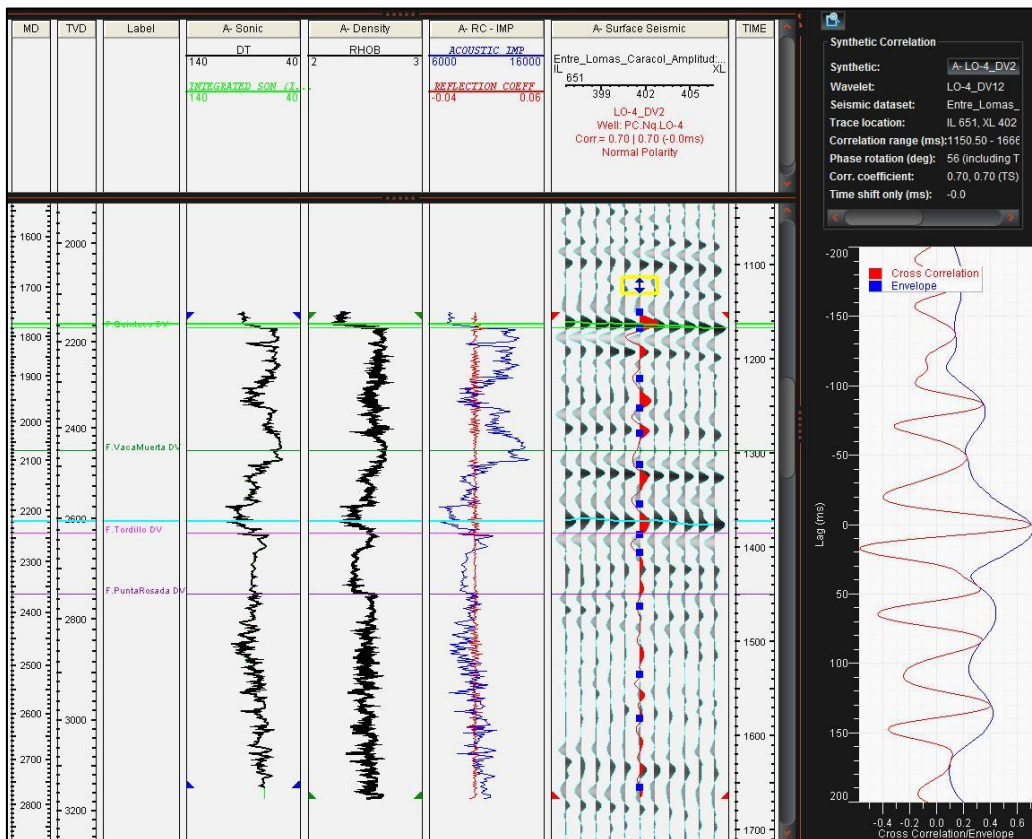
MD | TVD | Label | A- Sonic | A- Density | A- RC - IMP | A- Surface Seismic | TIME

DT
140 40
INTEGRATED SON (I...
140 40

RHOB
2 3

ACOUSTIC IMP
6000 16000
REFLECTION COEFF
-0.04 0.06

Entre_Lomas_Caracol_Amplitud...
IL XL
651
399 402 405
LO-4_DV2
Well: PC.Nq.LO-4
Corr.= 0.70 | 0.70 (-0.0ms)
Normal Polarity

1600
1700
1800
1900
2000
2100
2200
2300
2400
2500
2600
2700
2800

2000
2200
2400
2600
2800
3000
3200

F.Quintuco DV
F.VacaMuerta DV
F.Tordillo DV
F.PuntaRosada DV

1100
1200
1300
1400
1500
1600
1700

Synthetic Correlation
Synthetic: A- LO-4_DV2
Wavelet: LO-4_DV12
Seismic dataset: Entre_Lomas_
Trace location: IL 651, XL 402
Correlation range (ms): 1150.50 - 1666
Phase rotation (deg): 56 (including T
Corr. coefficient: 0.70, 0.70 (TS)
Time shift only (ms): -0.0

Cross Correlation
Envelope

-200
-150
-100
-50
0
50
100
150
200
Lag (ms)

-0.4 -0.2 0.0 0.2 0.4 0.6
Cross Correlation/Envelope